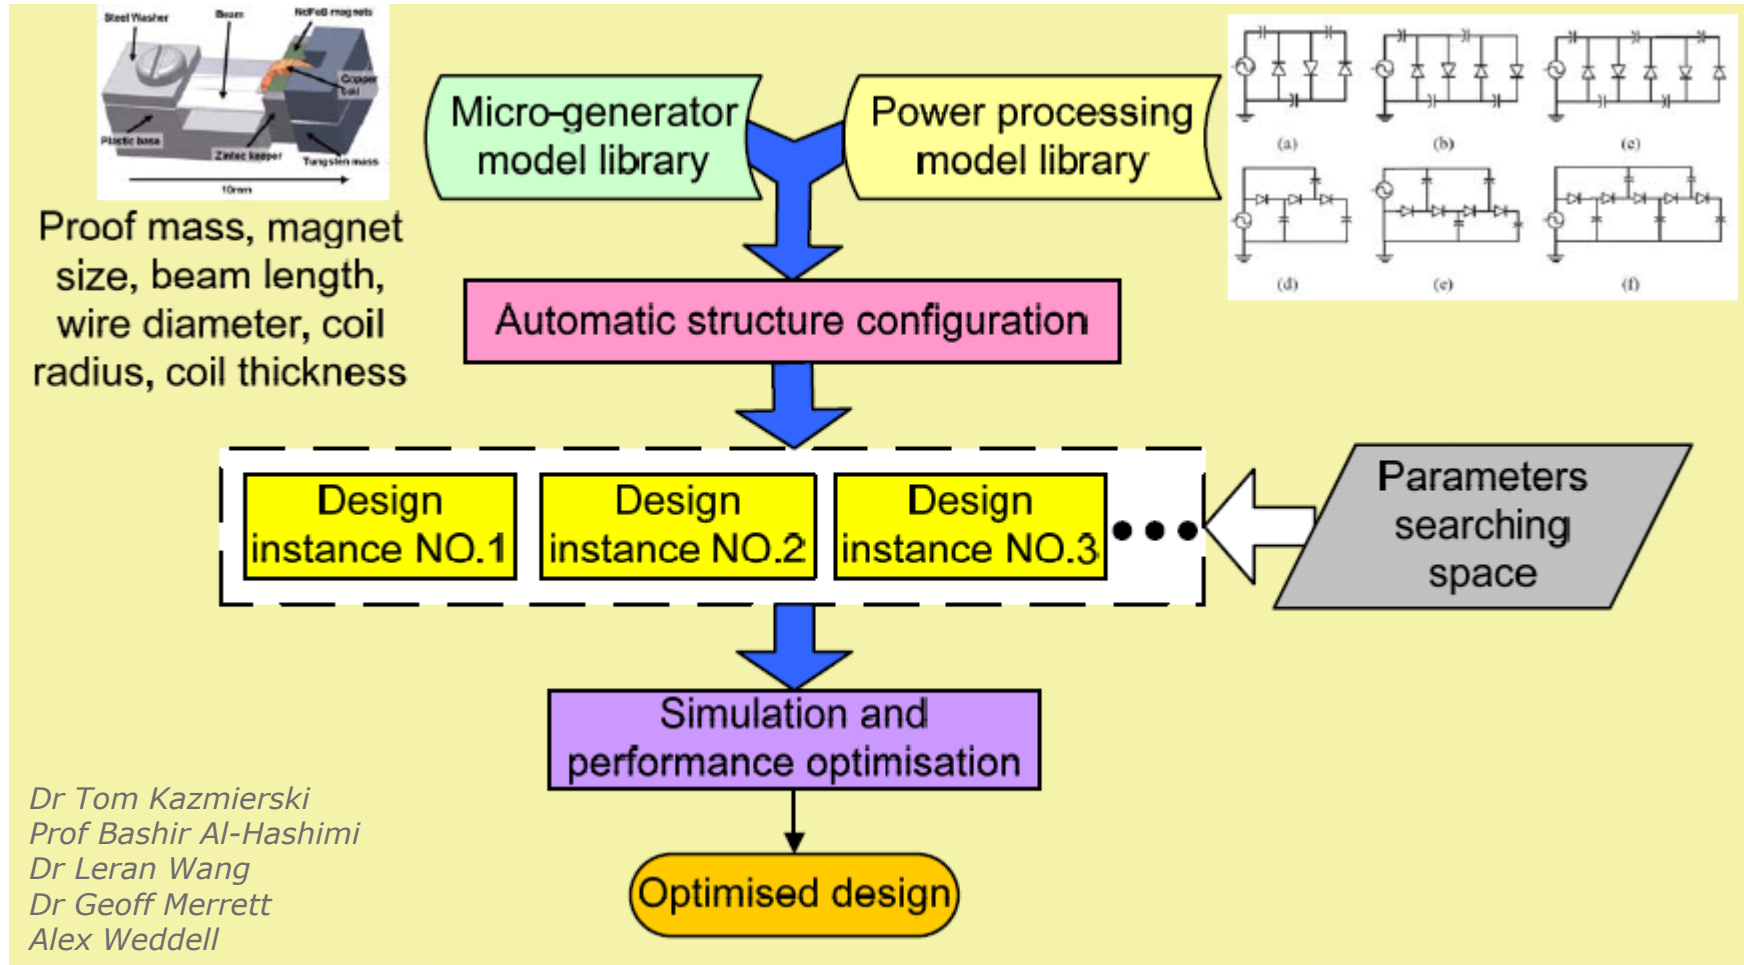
Steel Washer
Beam
NdFeB magnets
Copper Coil
Plastic base
Zintec keeper
Tungsten mass
10mm

Proof mass, magnet size, beam length, wire diameter, coil radius, coil thickness

Micro-generator model library

Power processing model library

(a) (b) (c)
(d) (e) (f)

Automatic structure configuration

Design instance NO.1

Design instance NO.2

Design instance NO.3

Parameters searching space

Simulation and performance optimisation

Optimised design

Dr Tom Kazmierski
Prof Bashir Al-Hashimi
Dr Leran Wang
Dr Geoff Merrett
Alex Weddell